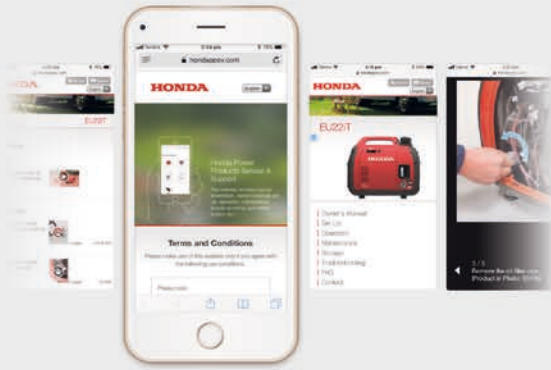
hondappsv.com

HONDA

English

Honda Power Products Service & Support

Terms and Conditions

Please make use of this website only if you agree with the following use conditions.

HONDA

EU22iT

HONDA

EU22iT

Owner's Manual
Set Up
Operation
Maintenance
Storage
Troubleshooting
FAQ
Contact

1 / 5
Remove the oil filler cap